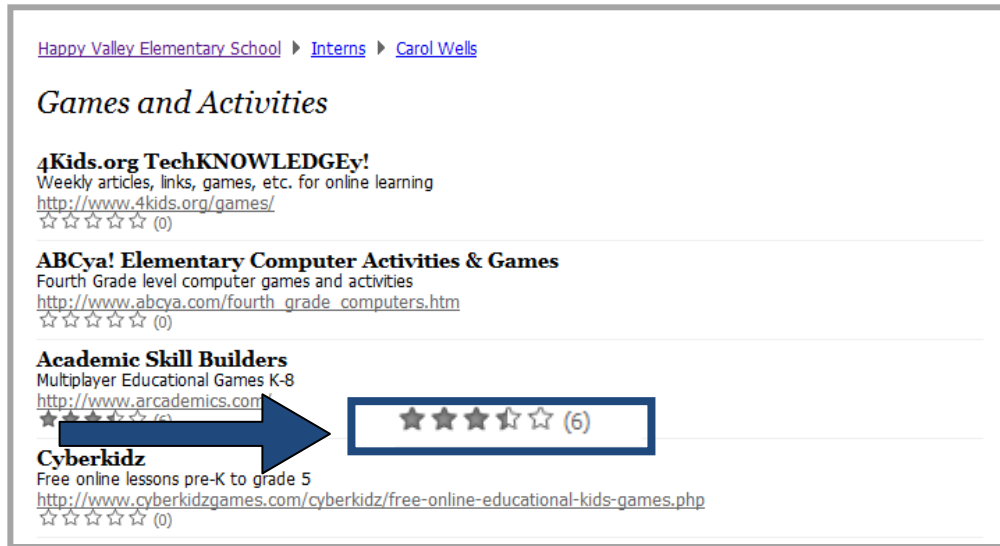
Happy Valley Elementary School ▸ Interns ▸ Carol Wells

Games and Activities

4Kids.org TechKNOWLEDGEy!
Weekly articles, links, games, etc. for online learning
http://www.4kids.org/games/
☆☆☆☆☆ (0)

ABCya! Elementary Computer Activities & Games
Fourth Grade level computer games and activities
http://www.abcya.com/fourth_grade_computers.htm
☆☆☆☆☆ (0)

Academic Skill Builders
Multiplayer Educational Games K-8
http://www.arcademics.com/
★★★½☆ (6)

★★★½☆ (6)

Cyberkidz
Free online lessons pre-K to grade 5
http://www.cyberkidzgames.com/cyberkidz/free-online-educational-kids-games.php
☆☆☆☆☆ (0)